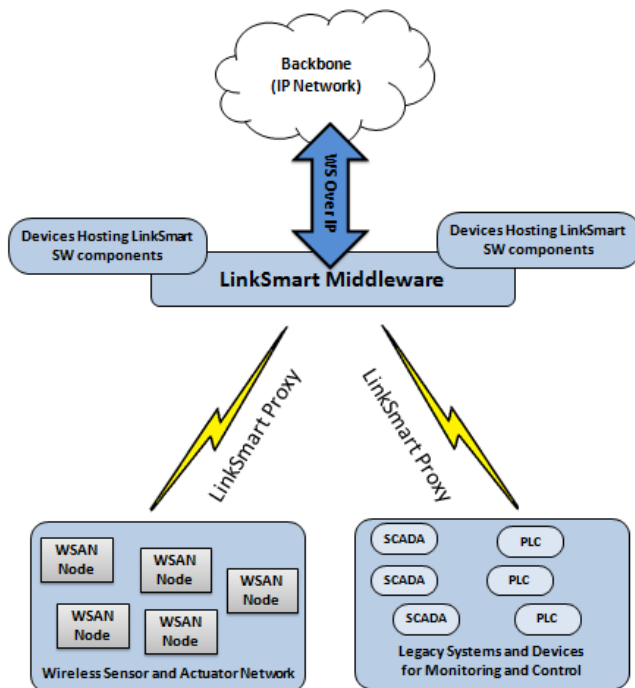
Backbone
(IP Network)

WS Over IP

Devices Hosting LinkSmart SW components

Devices Hosting LinkSmart SW components

LinkSmart Middleware

LinkSmart Proxy

LinkSmart Proxy

WSAN Node

WSAN Node

WSAN Node

WSAN Node

WSAN Node

Wireless Sensor and Actuator Network

SCADA

PLC

SCADA

PLC

SCADA

PLC

Legacy Systems and Devices for Monitoring and Control